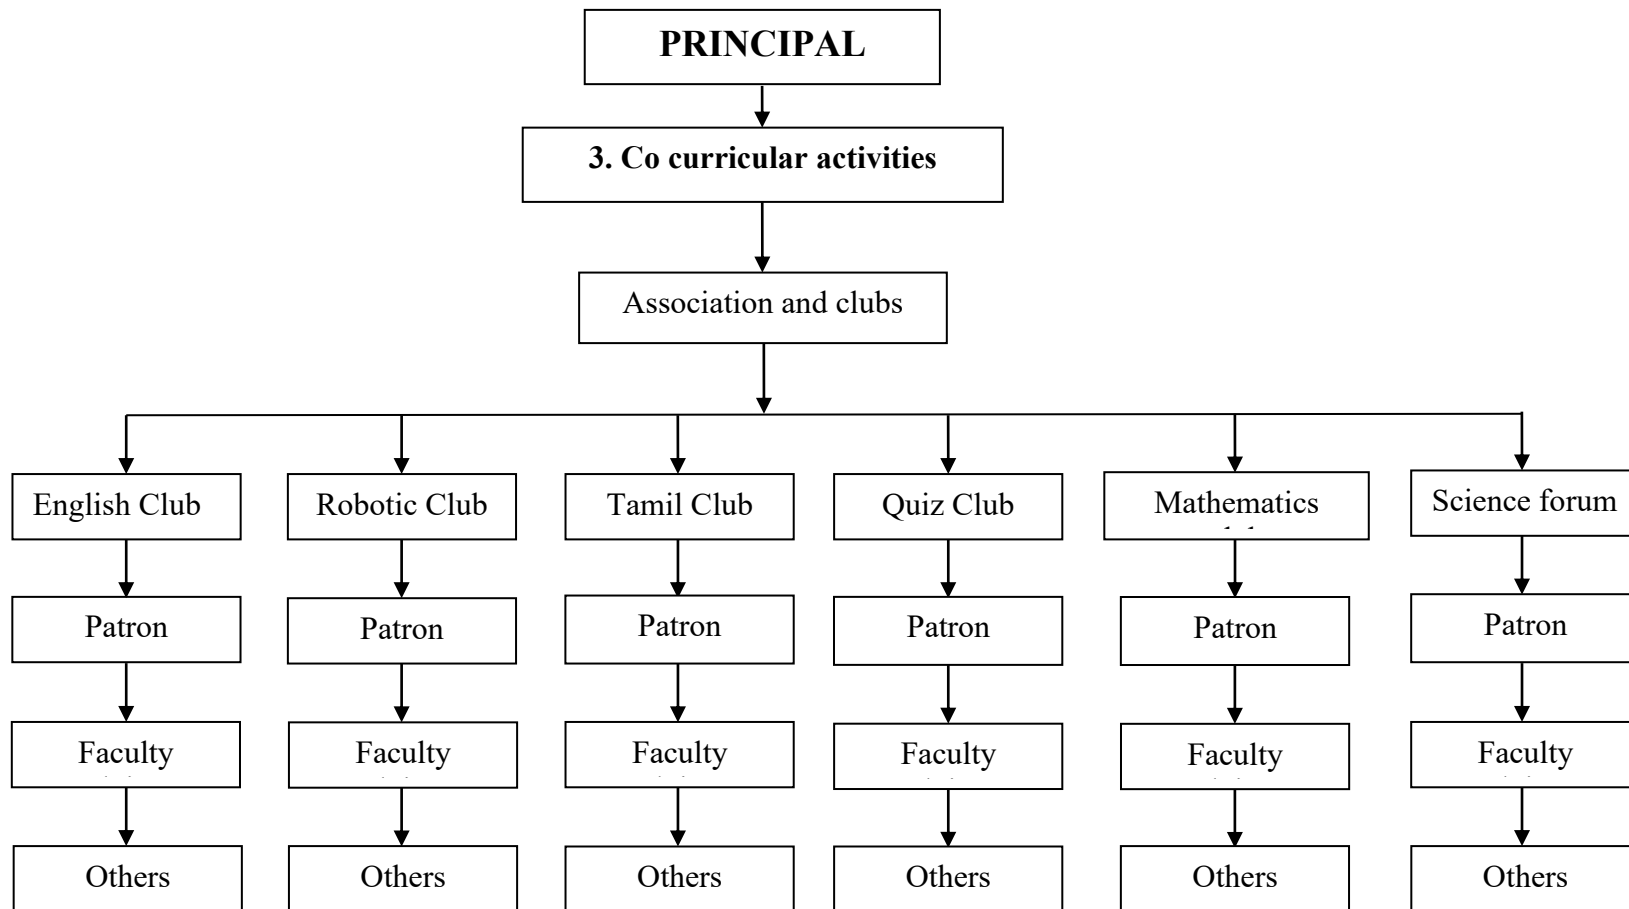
PRINCIPAL

3. Co curricular activities

Association and clubs

English Club

Patron

Faculty

Others

Robotic Club

Patron

Faculty

Others

Tamil Club

Patron

Faculty

Others

Quiz Club

Patron

Faculty

Others

Mathematics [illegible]

Patron

Faculty

Others

Science forum

Patron

Faculty

Others